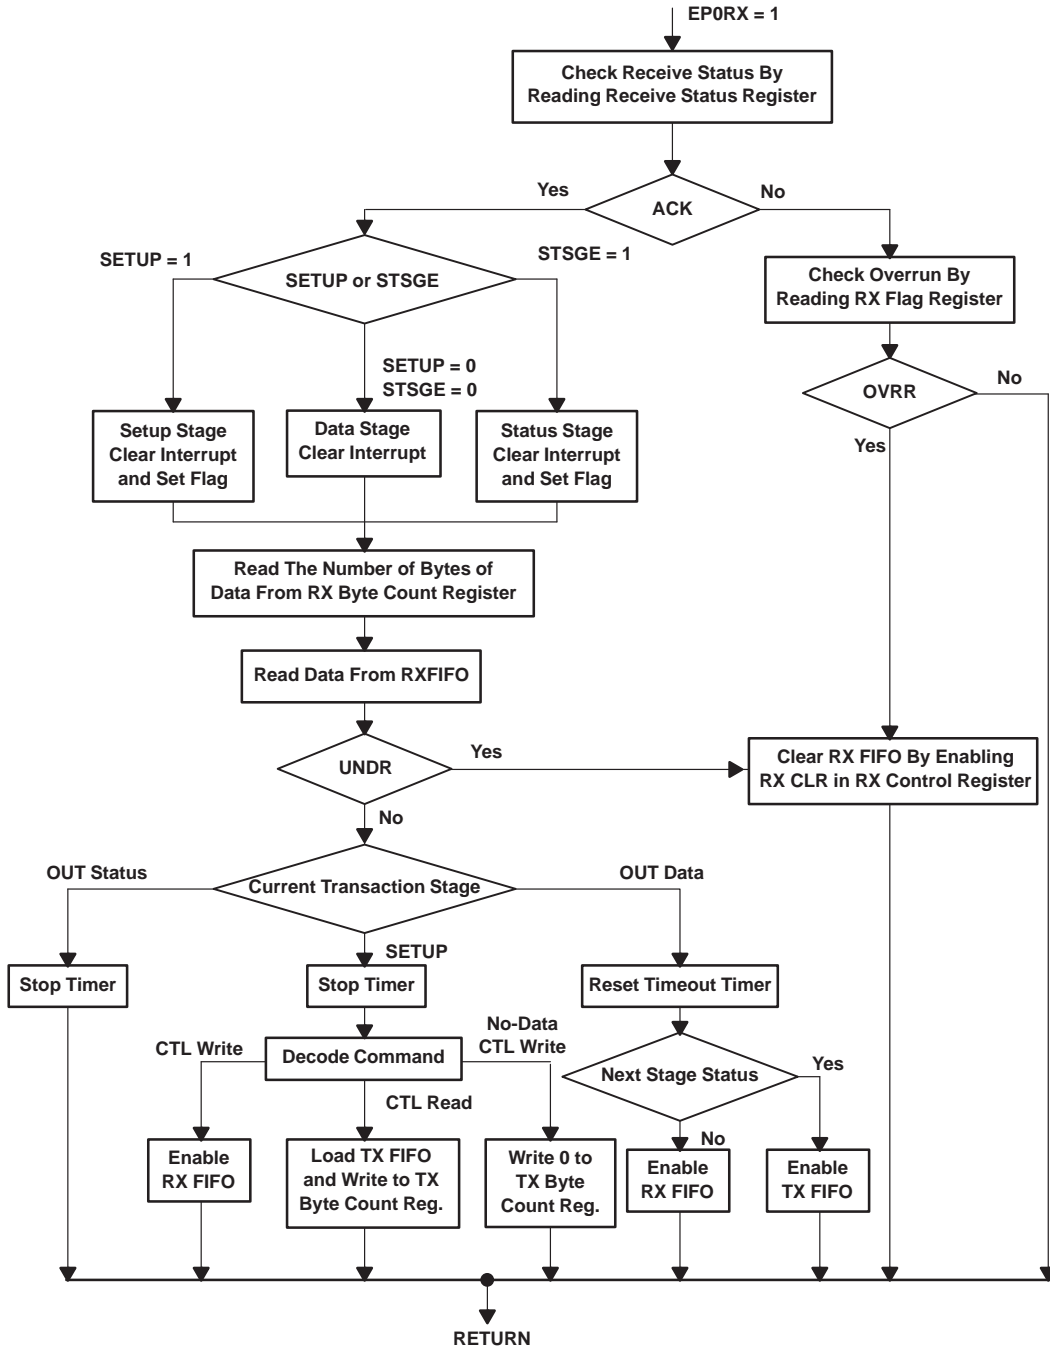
EP0RX = 1

Check Receive Status By Reading Receive Status Register

Yes

ACK

No

SETUP = 1

SETUP or STSGE

STSGE = 1

Check Overrun By Reading RX Flag Register

SETUP = 0
STSGE = 0

OVRR

No

Yes

Setup Stage Clear Interrupt and Set Flag

Data Stage Clear Interrupt

Status Stage Clear Interrupt and Set Flag

Read The Number of Bytes of Data From RX Byte Count Register

Read Data From RXFIFO

UNDR

Yes

Clear RX FIFO By Enabling RX CLR in RX Control Register

No

OUT Status

Current Transaction Stage

OUT Data

SETUP

Stop Timer

Stop Timer

Reset Timeout Timer

CTL Write

Decode Command

No-Data CTL Write

Next Stage Status

Yes

CTL Read

No

Enable RX FIFO

Load TX FIFO and Write to TX Byte Count Reg.

Write 0 to TX Byte Count Reg.

Enable RX FIFO

Enable TX FIFO

RETURN